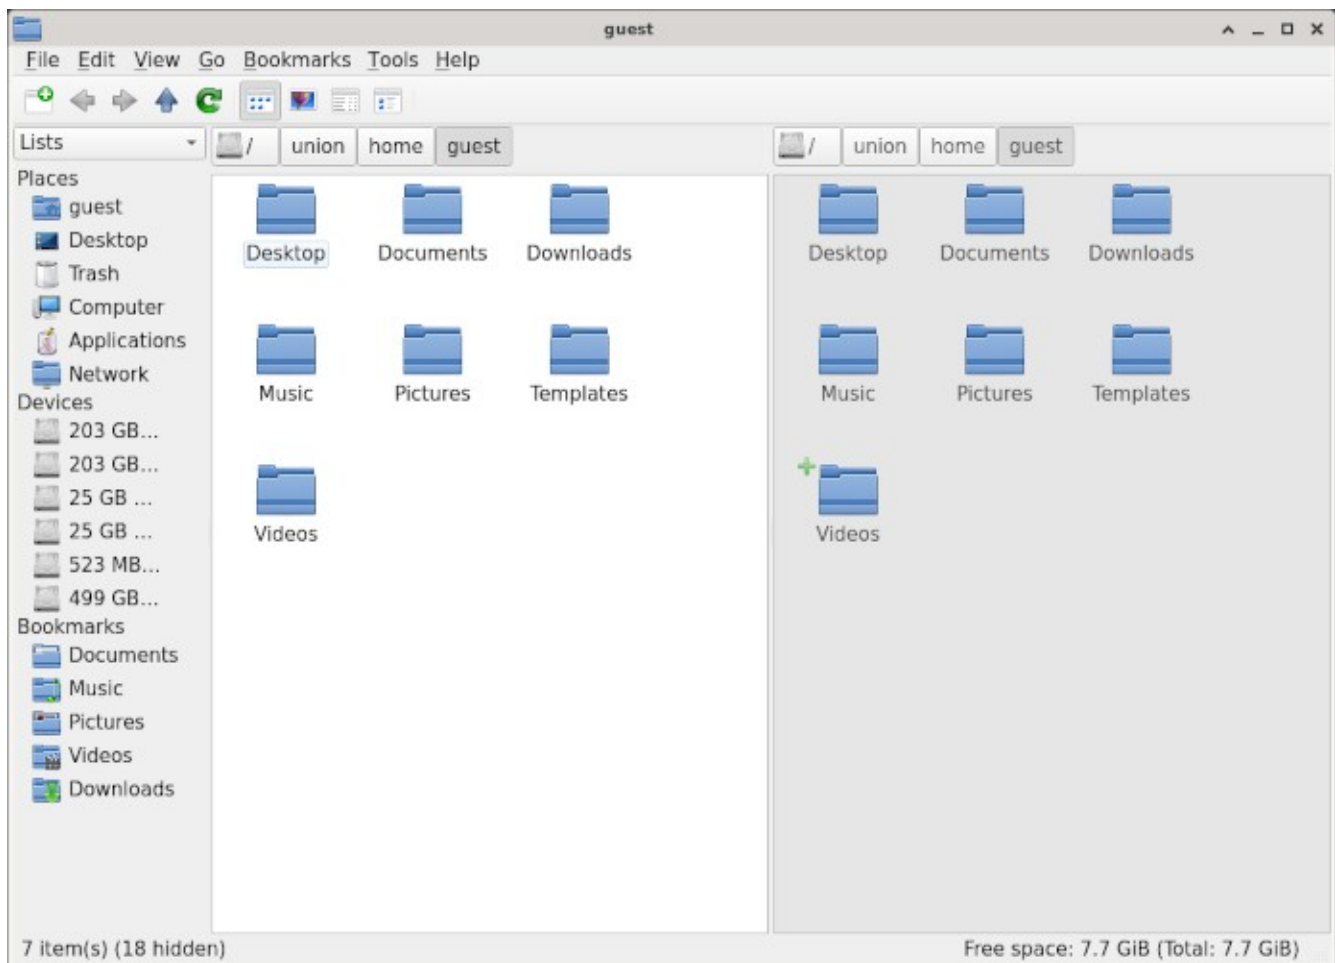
guest

File Edit View Go Bookmarks Tools Help

Lists

/ union home guest

/ union home guest

Places
guest
Desktop
Trash
Computer
Applications
Network
Devices
203 GB...
203 GB...
25 GB ...
25 GB ...
523 MB...
499 GB...
Bookmarks
Documents
Music
Pictures
Videos
Downloads

Desktop
Documents
Downloads
Music
Pictures
Templates
Videos

Desktop
Documents
Downloads
Music
Pictures
Templates
Videos

7 item(s) (18 hidden)

Free space: 7.7 GiB (Total: 7.7 GiB)